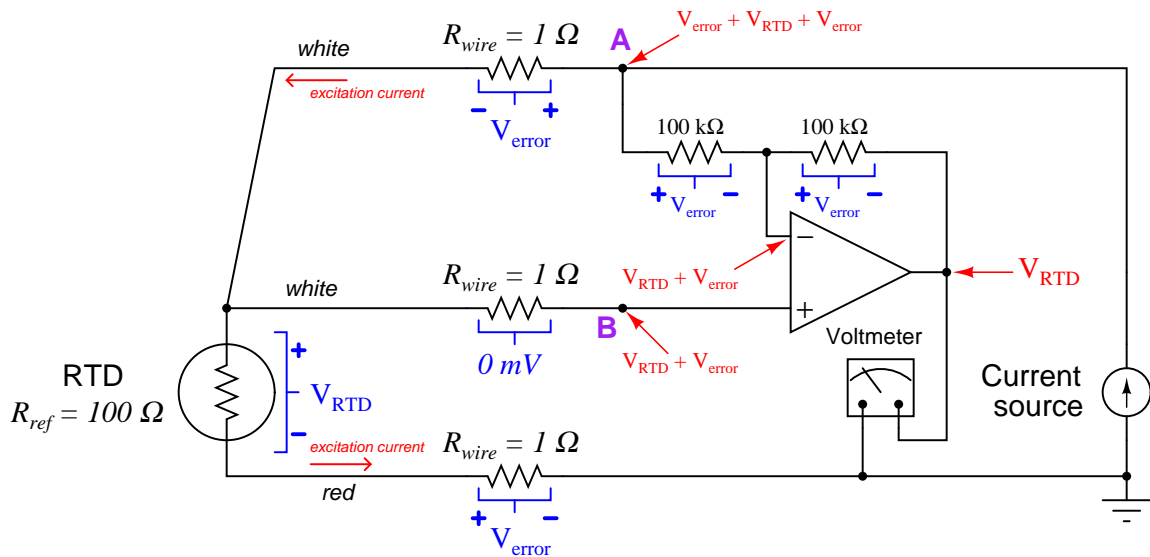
white

$R_{wire} = 1\ \Omega$

A

$V_{error} + V_{RTD} + V_{error}$

excitation current

− +

$V_{error}$

100 kΩ

100 kΩ

+ $V_{error}$ −

+ $V_{error}$ −

−

$V_{RTD} + V_{error}$

$V_{RTD}$

white

$R_{wire} = 1\ \Omega$

+

B

$V_{RTD} + V_{error}$

Voltmeter

RTD

$R_{ref} = 100\ \Omega$

+

$V_{RTD}$

−

0 mV

Current source

excitation current

$R_{wire} = 1\ \Omega$

red

+ −

$V_{error}$